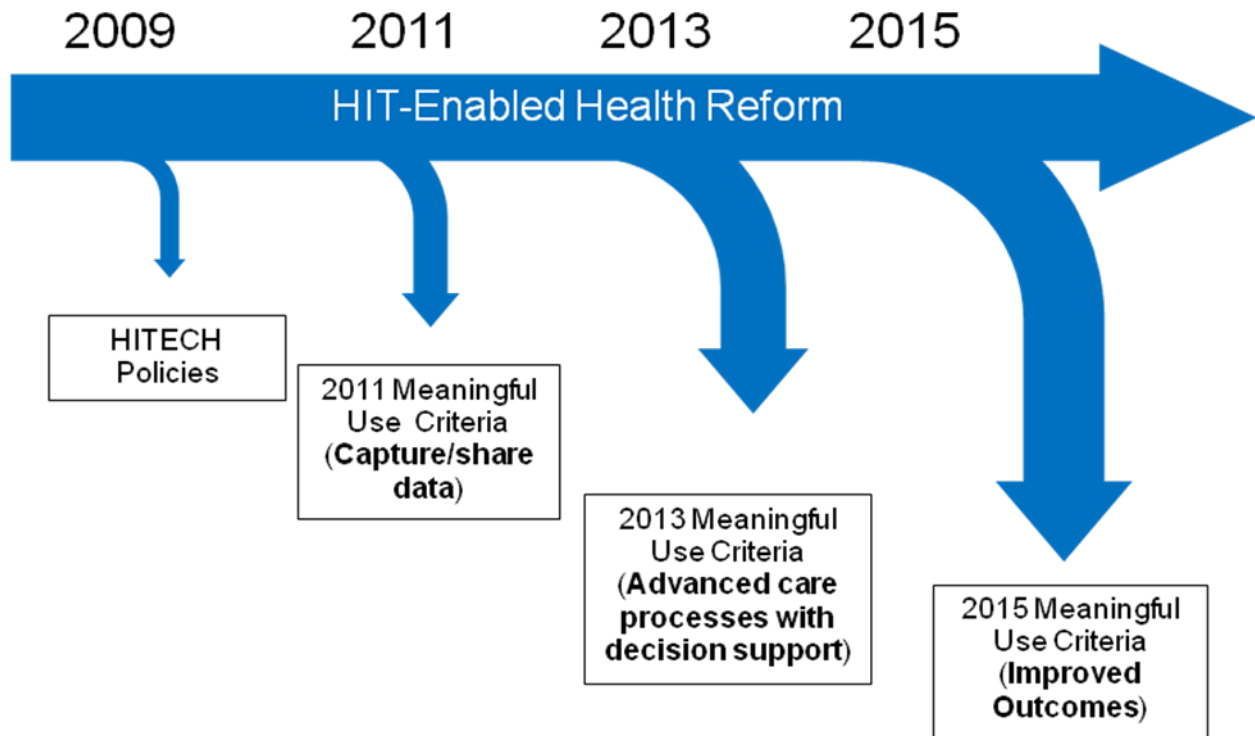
2009 2011 2013 2015

HIT-Enabled Health Reform

HITECH Policies

2011 Meaningful Use Criteria (Capture/share data)

2013 Meaningful Use Criteria (Advanced care processes with decision support)

2015 Meaningful Use Criteria (Improved Outcomes)